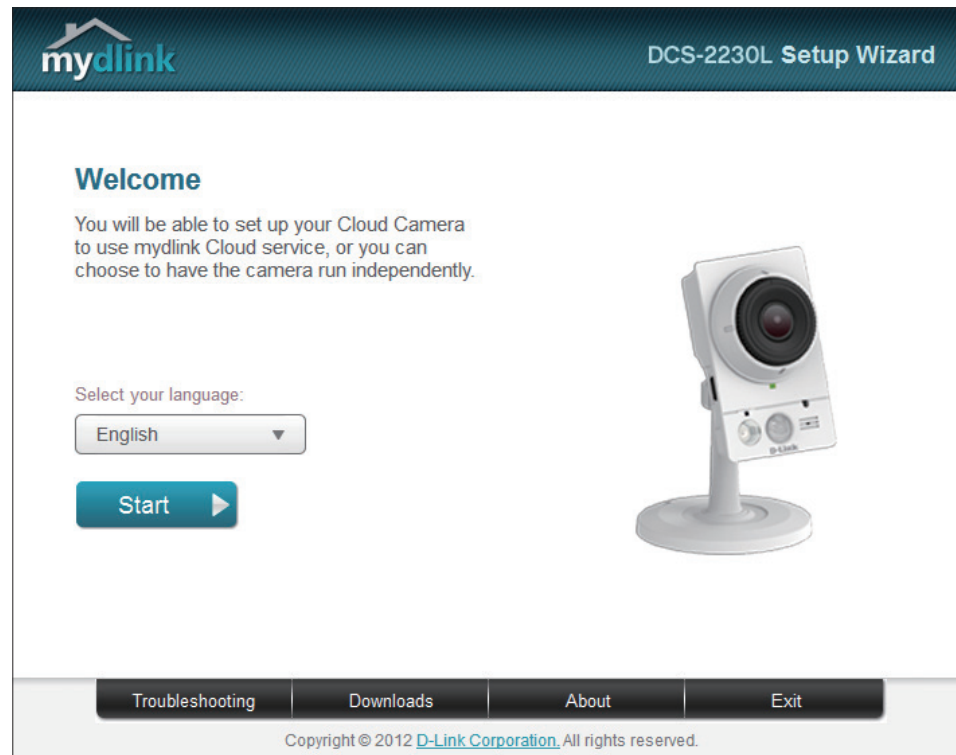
mydlink

DCS-2230L Setup Wizard

Welcome

You will be able to set up your Cloud Camera to use mydlink Cloud service, or you can choose to have the camera run independently.

Select your language:

English

Start

D-Link

Troubleshooting | Downloads | About | Exit

Copyright © 2012 D-Link Corporation. All rights reserved.